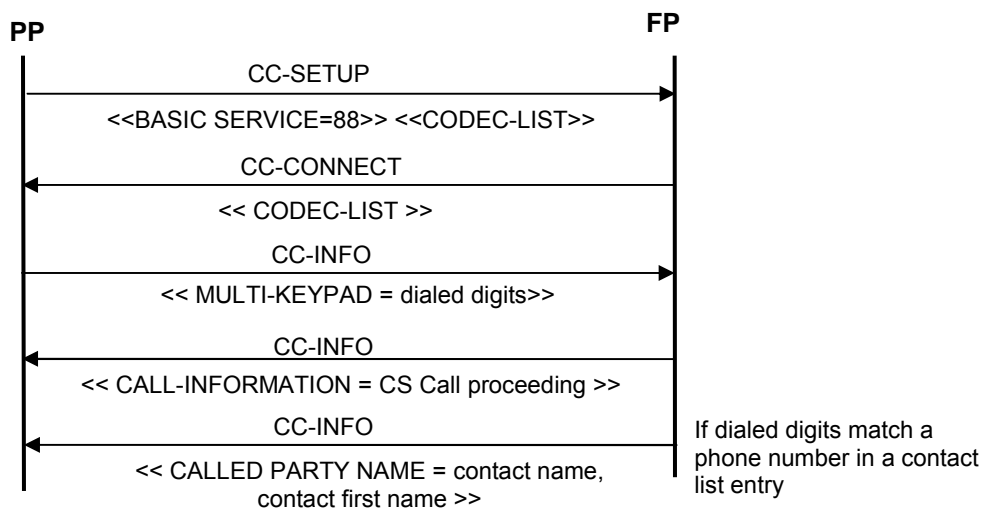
PP

FP

CC-SETUP

<<BASIC SERVICE=88>> <<CODEC-LIST>>

CC-CONNECT

<< CODEC-LIST >>

CC-INFO

<< MULTI-KEYPAD = dialed digits>>

CC-INFO

<< CALL-INFORMATION = CS Call proceeding >>

CC-INFO

<< CALLED PARTY NAME = contact name, contact first name >>

If dialed digits match a phone number in a contact list entry